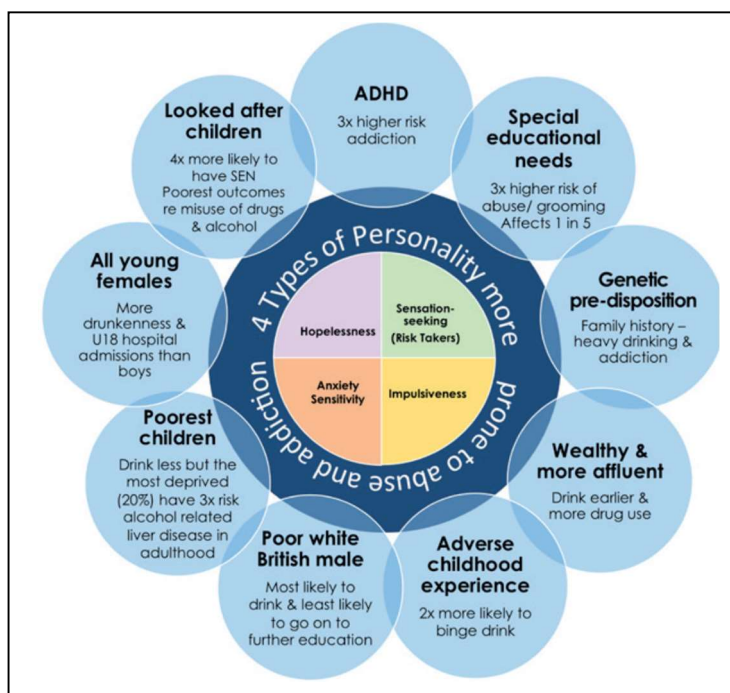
ADHD
3x higher risk addiction

Special educational needs
3x higher risk of abuse/ grooming
Affects 1 in 5

Genetic pre-disposition
Family history – heavy drinking & addiction

Wealthy & more affluent
Drink earlier & more drug use

Adverse childhood experience
2x more likely to binge drink

Poor white British male
Most likely to drink & least likely to go on to further education

Poorest children
Drink less but the most deprived (20%) have 3x risk alcohol related liver disease in adulthood

All young females
More drunkenness & U18 hospital admissions than boys

Looked after children
4x more likely to have SEN
Poorest outcomes re misuse of drugs & alcohol

4 Types of Personality more prone to abuse and addiction

| Hopelessness | Sensation-seeking (Risk Takers) |
|---|---|
| Anxiety Sensitivity | Impulsiveness |